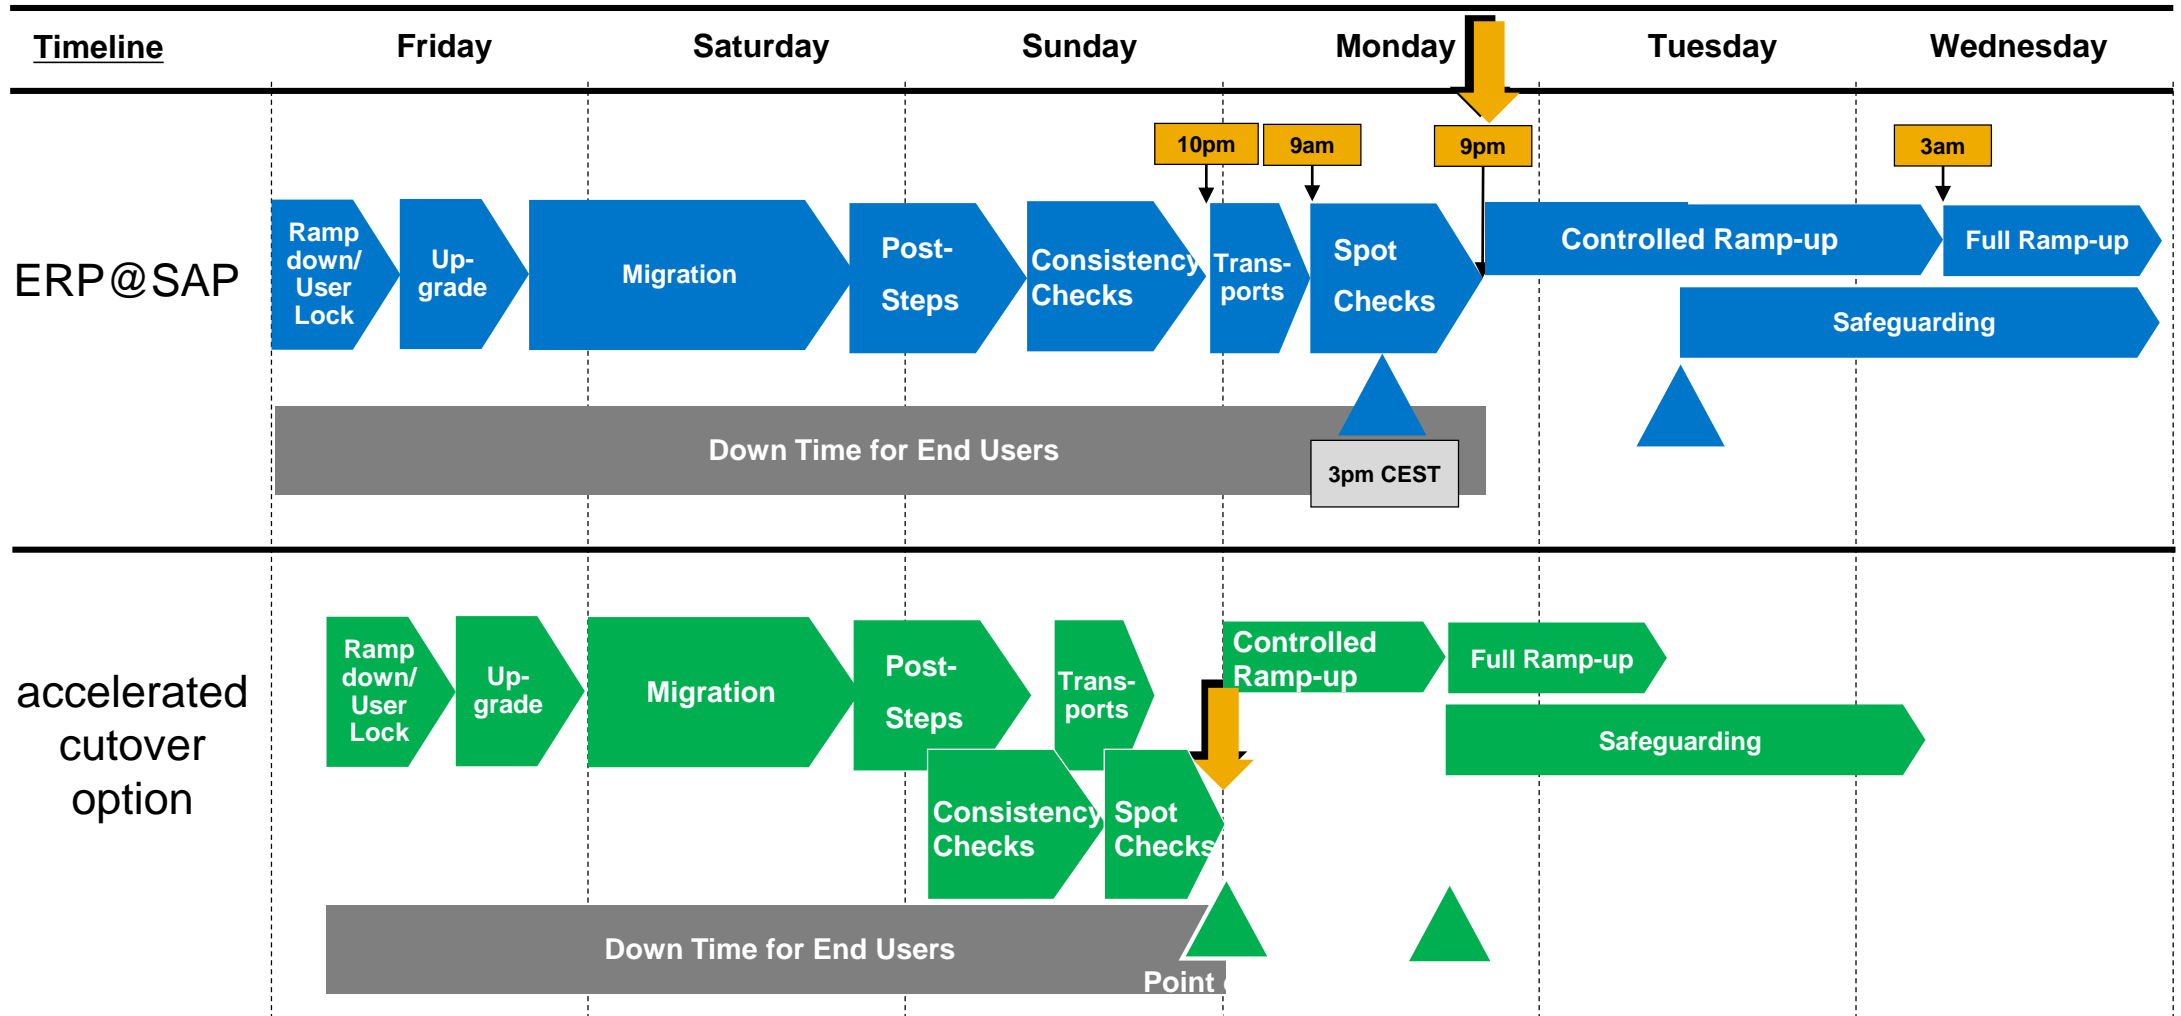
Timeline | Friday | Saturday | Sunday | Monday | Tuesday | Wednesday

ERP@SAP

10pm | 9am | 9pm | 3am

Ramp down/ User Lock

Up-grade

Migration

Post-Steps

Consistency Checks

Trans-ports

Spot Checks

Controlled Ramp-up

Full Ramp-up

Safeguarding

Down Time for End Users

3pm CEST

accelerated cutover option

Ramp down/ User Lock

Up-grade

Migration

Post-Steps

Trans-ports

Controlled Ramp-up

Full Ramp-up

Safeguarding

Consistency Checks

Spot Checks

Down Time for End Users

Point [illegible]